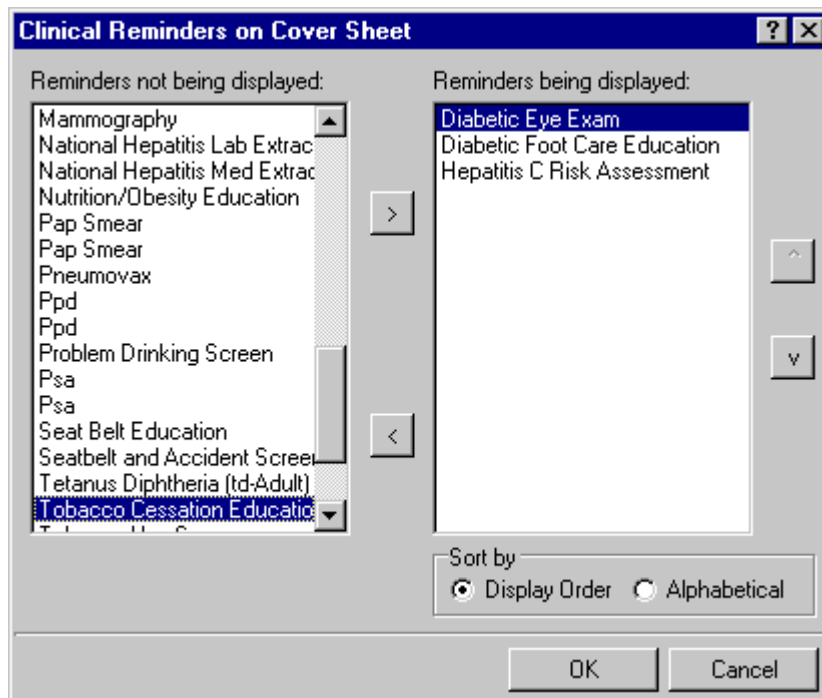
Clinical Reminders on Cover Sheet

?

Reminders not being displayed:

Mammography
National Hepatitis Lab Extrac
National Hepatitis Med Extrac
Nutrition/Obesity Education
Pap Smear
Pap Smear
Pneumovax
Ppd
Ppd
Problem Drinking Screen
Psa
Psa
Seat Belt Education
Seatbelt and Accident Screen
Tetanus Diphtheria (td-Adult)
Tobacco Cessation Educatio
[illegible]

>

<

Reminders being displayed:

Diabetic Eye Exam
Diabetic Foot Care Education
Hepatitis C Risk Assessment

^

v

Sort by
Display Order
Alphabetical

OK
Cancel